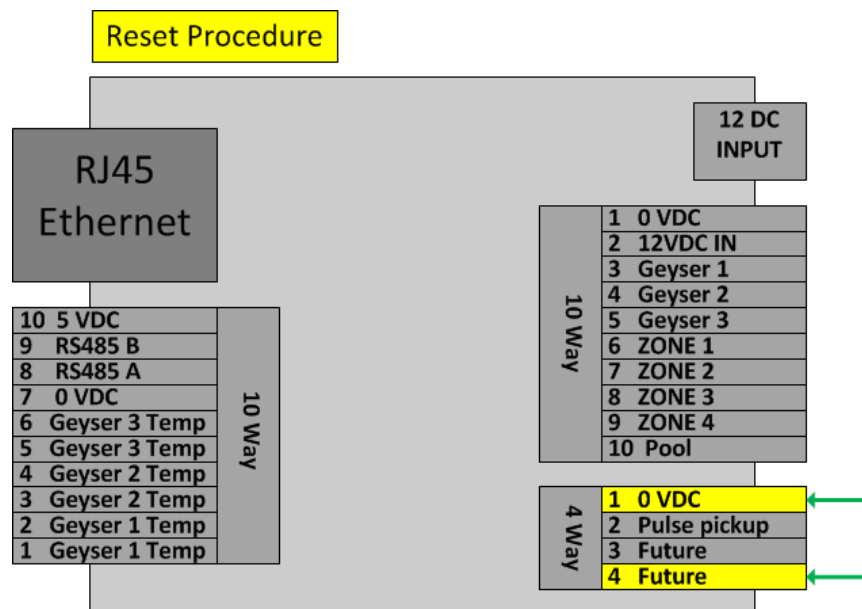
Reset Procedure

RJ45 Ethernet

12 DC INPUT

| 10 Way | |
|---|---|
| 10 | 5 VDC |
| 9 | RS485 B |
| 8 | RS485 A |
| 7 | 0 VDC |
| 6 | Geyser 3 Temp |
| 5 | Geyser 3 Temp |
| 4 | Geyser 2 Temp |
| 3 | Geyser 2 Temp |
| 2 | Geyser 1 Temp |
| 1 | Geyser 1 Temp |

| 10 Way | |
|---|---|
| 1 | 0 VDC |
| 2 | 12VDC IN |
| 3 | Geyser 1 |
| 4 | Geyser 2 |
| 5 | Geyser 3 |
| 6 | ZONE 1 |
| 7 | ZONE 2 |
| 8 | ZONE 3 |
| 9 | ZONE 4 |
| 10 | Pool |

| 4 Way | |
|---|---|
| 1 | 0 VDC |
| 2 | Pulse pickup |
| 3 | Future |
| 4 | Future |